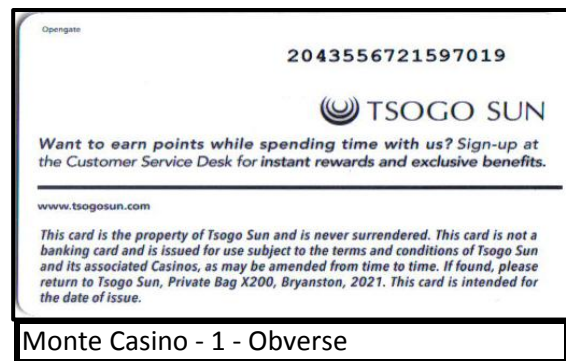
Opengate

2043556721597019

TSOGO SUN

Want to earn points while spending time with us? Sign-up at the Customer Service Desk for instant rewards and exclusive benefits.

www.tsogosun.com

This card is the property of Tsogo Sun and is never surrendered. This card is not a banking card and is issued for use subject to the terms and conditions of Tsogo Sun and its associated Casinos, as may be amended from time to time. If found, please return to Tsogo Sun, Private Bag X200, Bryanston, 2021. This card is intended for the date of issue.

Monte Casino - 1 - Obverse